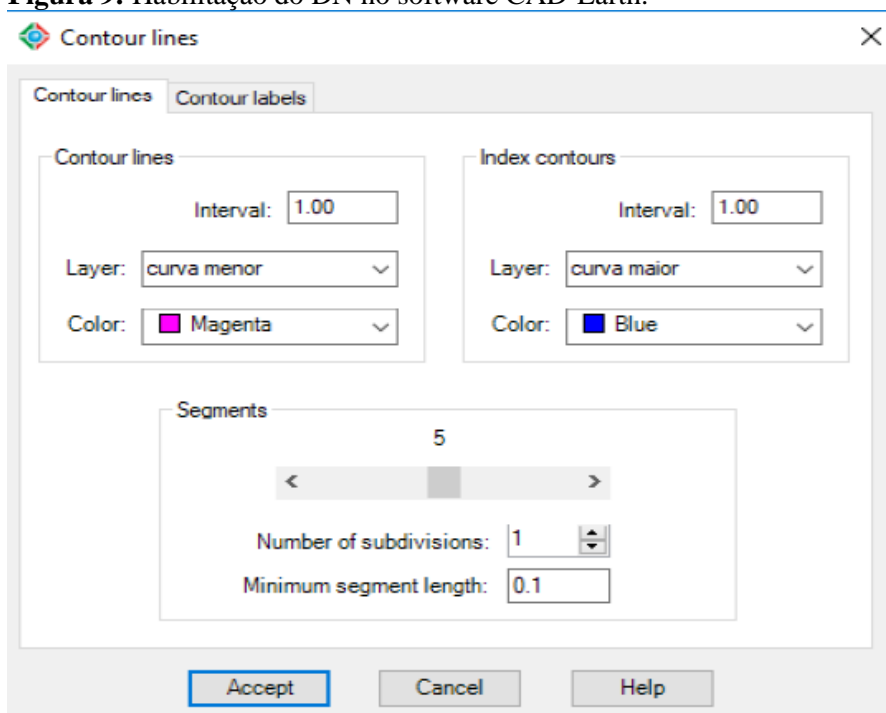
Figura 9: Habilitação do DN no software CAD Earth.

Contour lines

Contour lines | Contour labels

Contour lines

Interval: 1.00

Layer: curva menor

Color: Magenta

Index contours

Interval: 1.00

Layer: curva maior

Color: Blue

Segments

5

Number of subdivisions: 1

Minimum segment length: 0.1

Accept | Cancel | Help